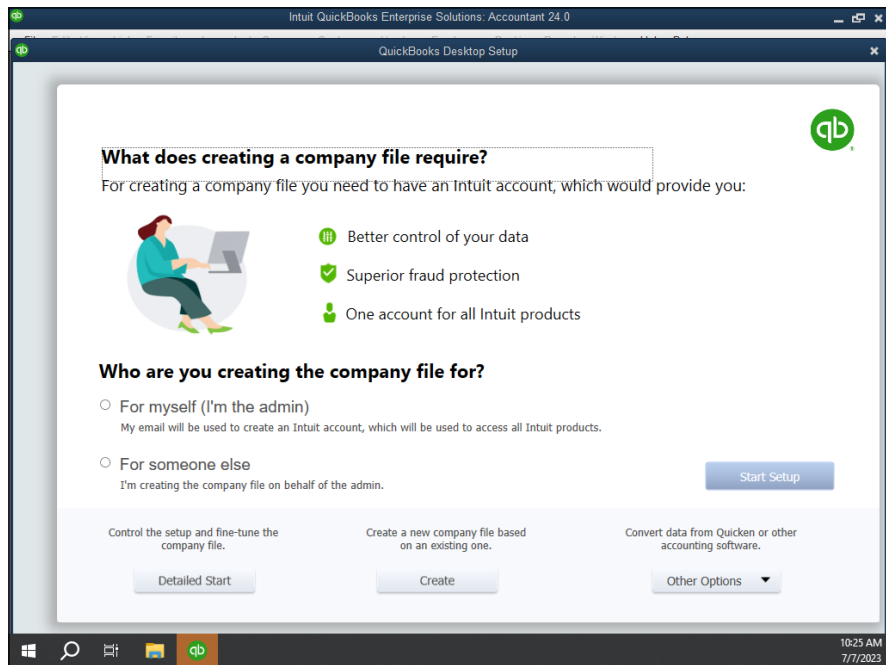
Intuit QuickBooks Enterprise Solutions: Accountant 24.0

QuickBooks Desktop Setup

What does creating a company file require?

For creating a company file you need to have an Intuit account, which would provide you:

Better control of your data

Superior fraud protection

One account for all Intuit products

Who are you creating the company file for?

For myself (I'm the admin)
My email will be used to create an Intuit account, which will be used to access all Intuit products.

For someone else
I'm creating the company file on behalf of the admin.

Start Setup

Control the setup and fine-tune the company file.

Detailed Start

Create a new company file based on an existing one.

Create

Convert data from Quicken or other accounting software.

Other Options

10:25 AM
7/7/2023